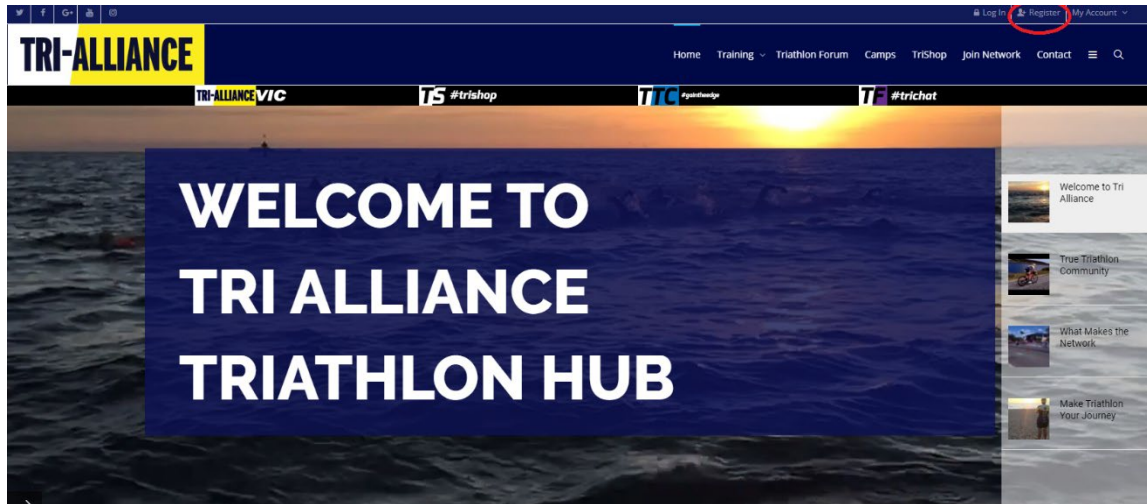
Log In | Register | My Account

TRI-ALLIANCE

Home Training Triathlon Forum Camps TriShop Join Network Contact

TRI-ALLIANCE VIC
TS #trishop
TTC #gaintheedge
TF #trichat

WELCOME TO TRI ALLIANCE TRIATHLON HUB

Welcome to Tri Alliance

True Triathlon Community

What Makes the Network

Make Triathlon Your Journey